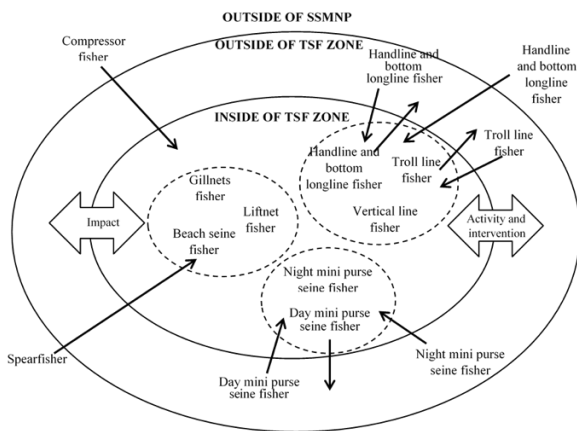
OUTSIDE OF SSMNP

OUTSIDE OF TSF ZONE

Compressor fisher

Handline and bottom longline fisher

Handline and bottom longline fisher

INSIDE OF TSF ZONE

Handline and bottom longline fisher

Troll line fisher

Troll line fisher

Gillnets fisher

Liftnet fisher

Beach seine fisher

Vertical line fisher

Impact

Activity and intervention

Night mini purse seine fisher

Day mini purse seine fisher

Spearfisher

Night mini purse seine fisher

Day mini purse seine fisher